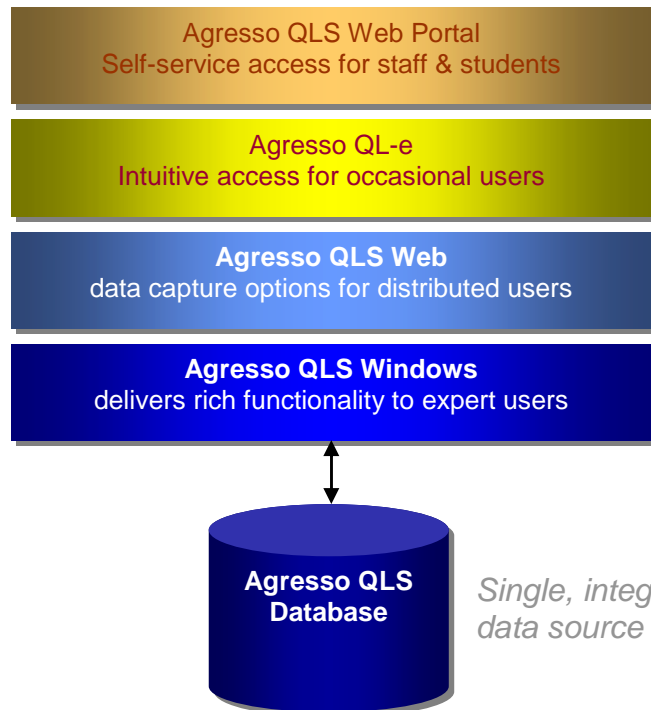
Agresso QLS Web Portal
Self-service access for staff & students

Agresso QL-e
Intuitive access for occasional users

Agresso QLS Web
data capture options for distributed users

Agresso QLS Windows
delivers rich functionality to expert users

Agresso QLS Database

Single, integ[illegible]
data source